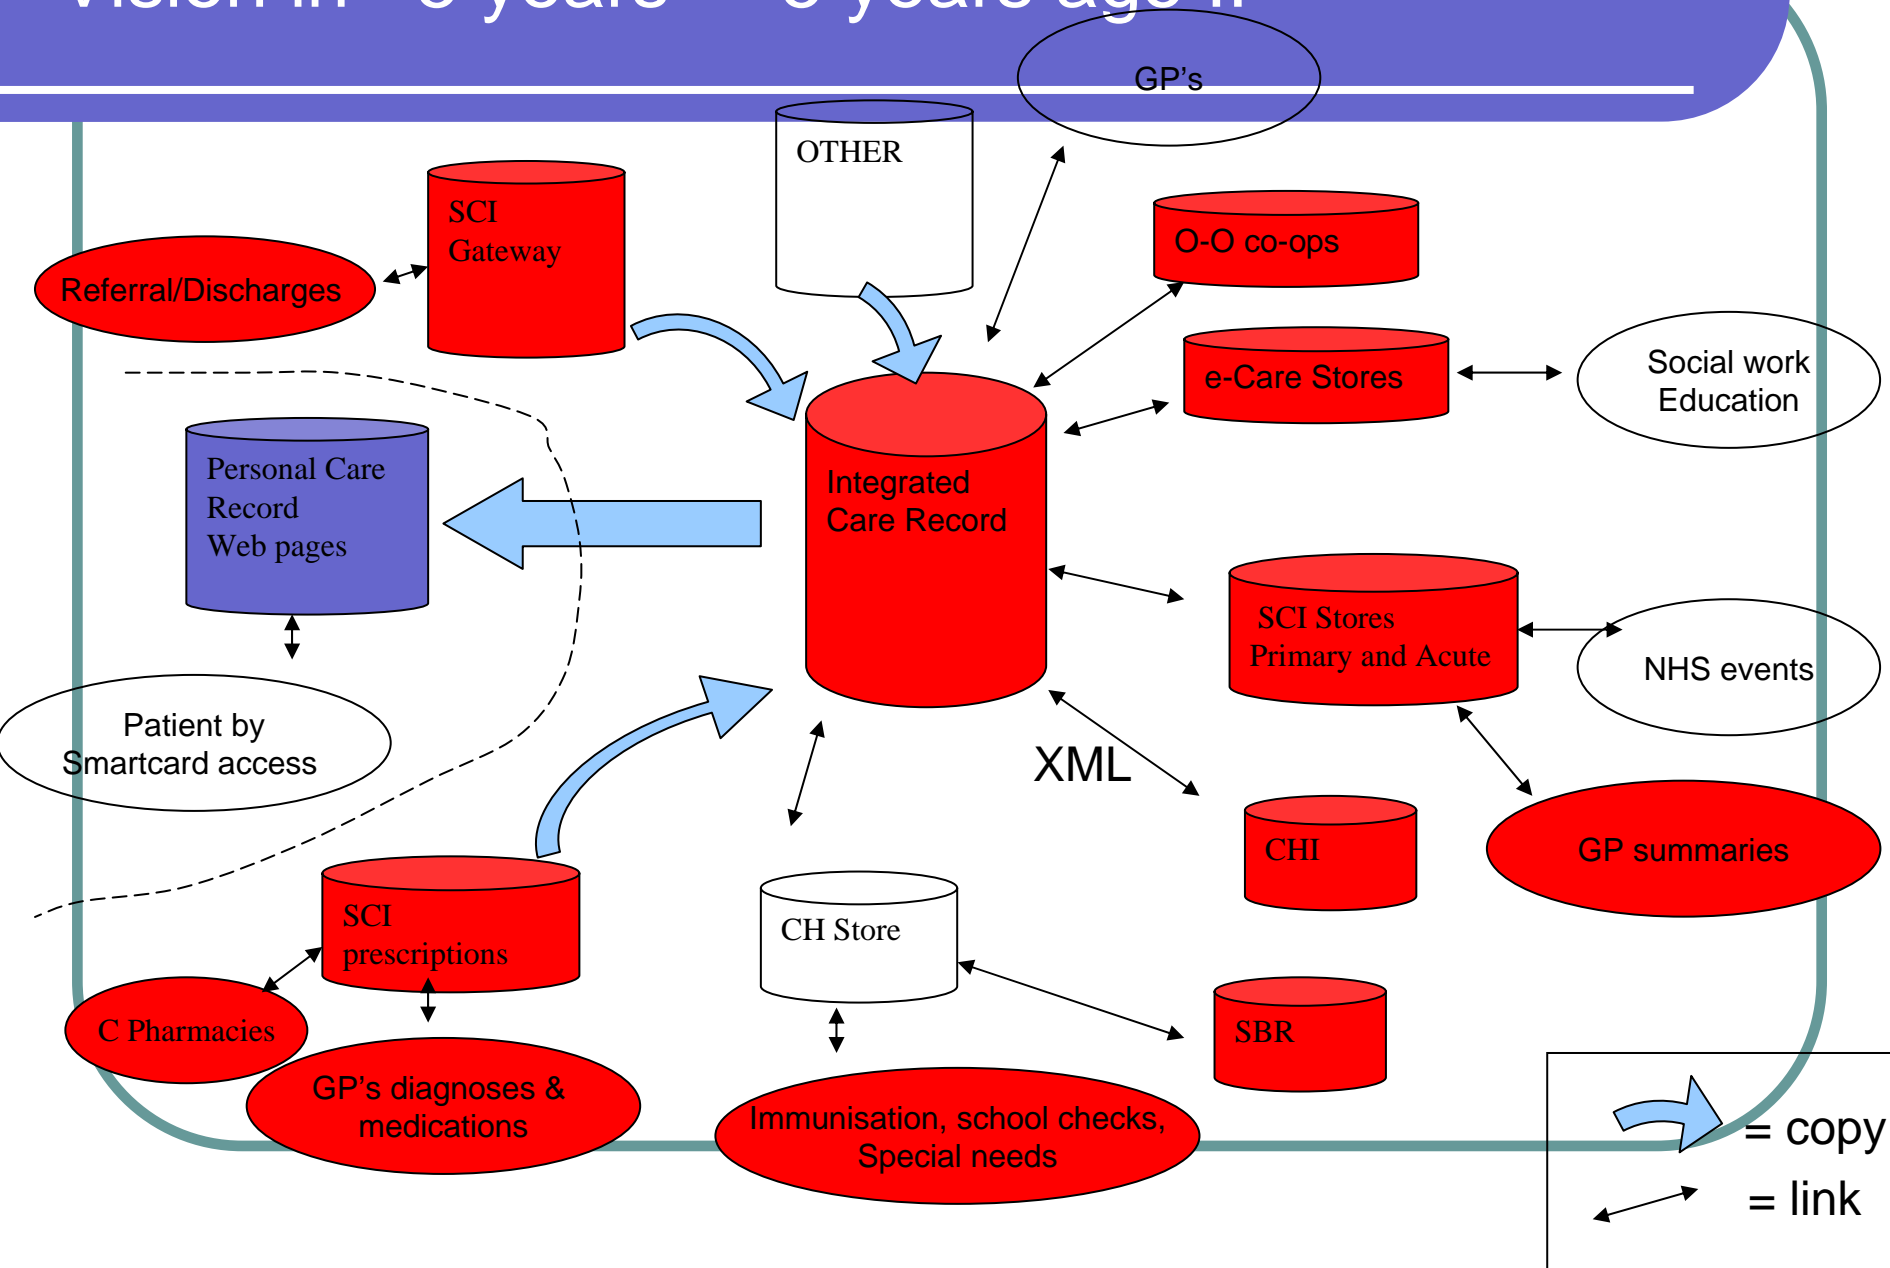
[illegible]

GP's

OTHER

SCI Gateway

Referral/Discharges

O-O co-ops

e-Care Stores

Social work Education

Personal Care Record Web pages

Integrated Care Record

SCI Stores Primary and Acute

NHS events

Patient by Smartcard access

XML

CHI

GP summaries

SCI prescriptions

CH Store

C Pharmacies

GP's diagnoses & medications

Immunisation, school checks, Special needs

SBR

= copy

= link